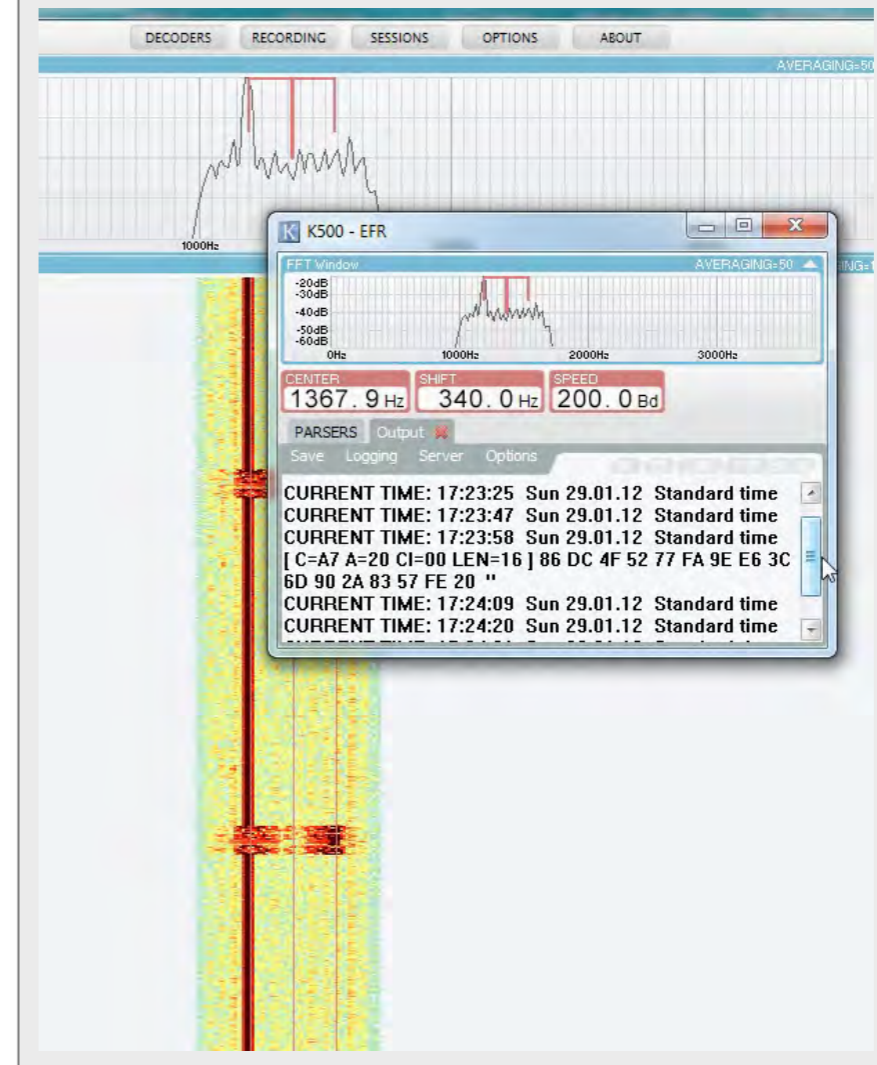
DECODERS RECORDING SESSIONS OPTIONS ABOUT

AVERAGING=50

1000Hz

K500 - EFR

FFT Window AVERAGING=50

-20dB
-30dB
-40dB
-50dB
-60dB
0Hz 1000Hz 2000Hz 3000Hz

CENTER
1367.9 Hz
SHIFT
340.0 Hz
SPEED
200.0 Bd

PARSERS Output

Save Logging Server Options

CURRENT TIME: 17:23:25 Sun 29.01.12 Standard time
CURRENT TIME: 17:23:47 Sun 29.01.12 Standard time
CURRENT TIME: 17:23:58 Sun 29.01.12 Standard time
[ C=A7 A=20 CI=00 LEN=16 ] 86 DC 4F 52 77 FA 9E E6 3C 6D 90 2A 83 57 FE 20 "
CURRENT TIME: 17:24:09 Sun 29.01.12 Standard time
CURRENT TIME: 17:24:20 Sun 29.01.12 Standard time
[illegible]